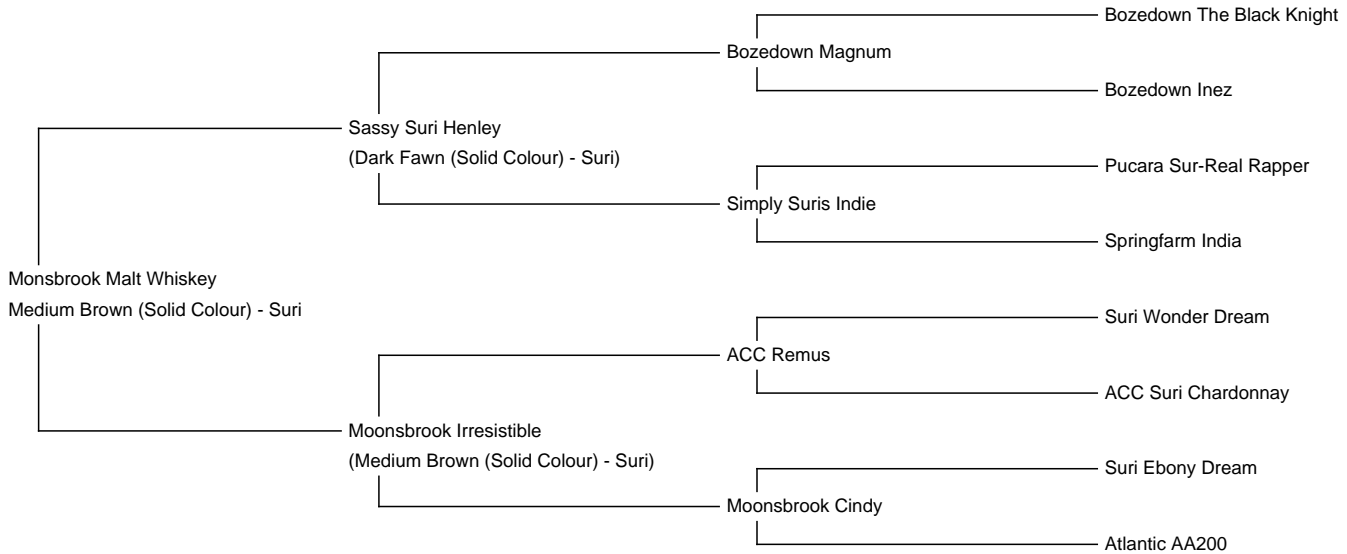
Bozedown The Black Knight

Bozedown Magnum

Bozedown Inez

Sassy Suri Henley
(Dark Fawn (Solid Colour) - Suri)

Pucara Sur-Real Rapper

Simply Suris Indie

Springfarm India

Monsbrook Malt Whiskey
Medium Brown (Solid Colour) - Suri

Suri Wonder Dream

ACC Remus

ACC Suri Chardonnay

Moonsbrook Irresistible
(Medium Brown (Solid Colour) - Suri)

Suri Ebony Dream

Moonsbrook Cindy

Atlantic AA200